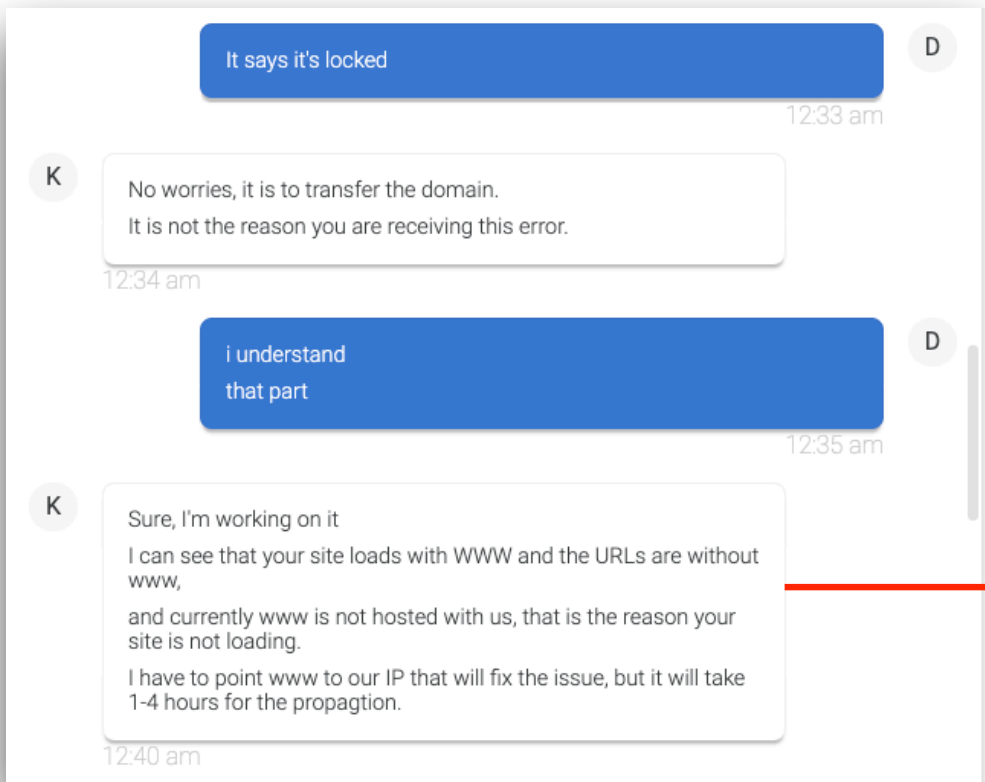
It says it's locked

D

12:33 am

K

No worries, it is to transfer the domain.

It is not the reason you are receiving this error.

12:34 am

i understand

that part

D

12:35 am

K

Sure, I'm working on it

I can see that your site loads with WWW and the URLs are without www,

and currently www is not hosted with us, that is the reason your site is not loading.

I have to point www to our IP that will fix the issue, but it will take 1-4 hours for the propagtion.

12:40 am